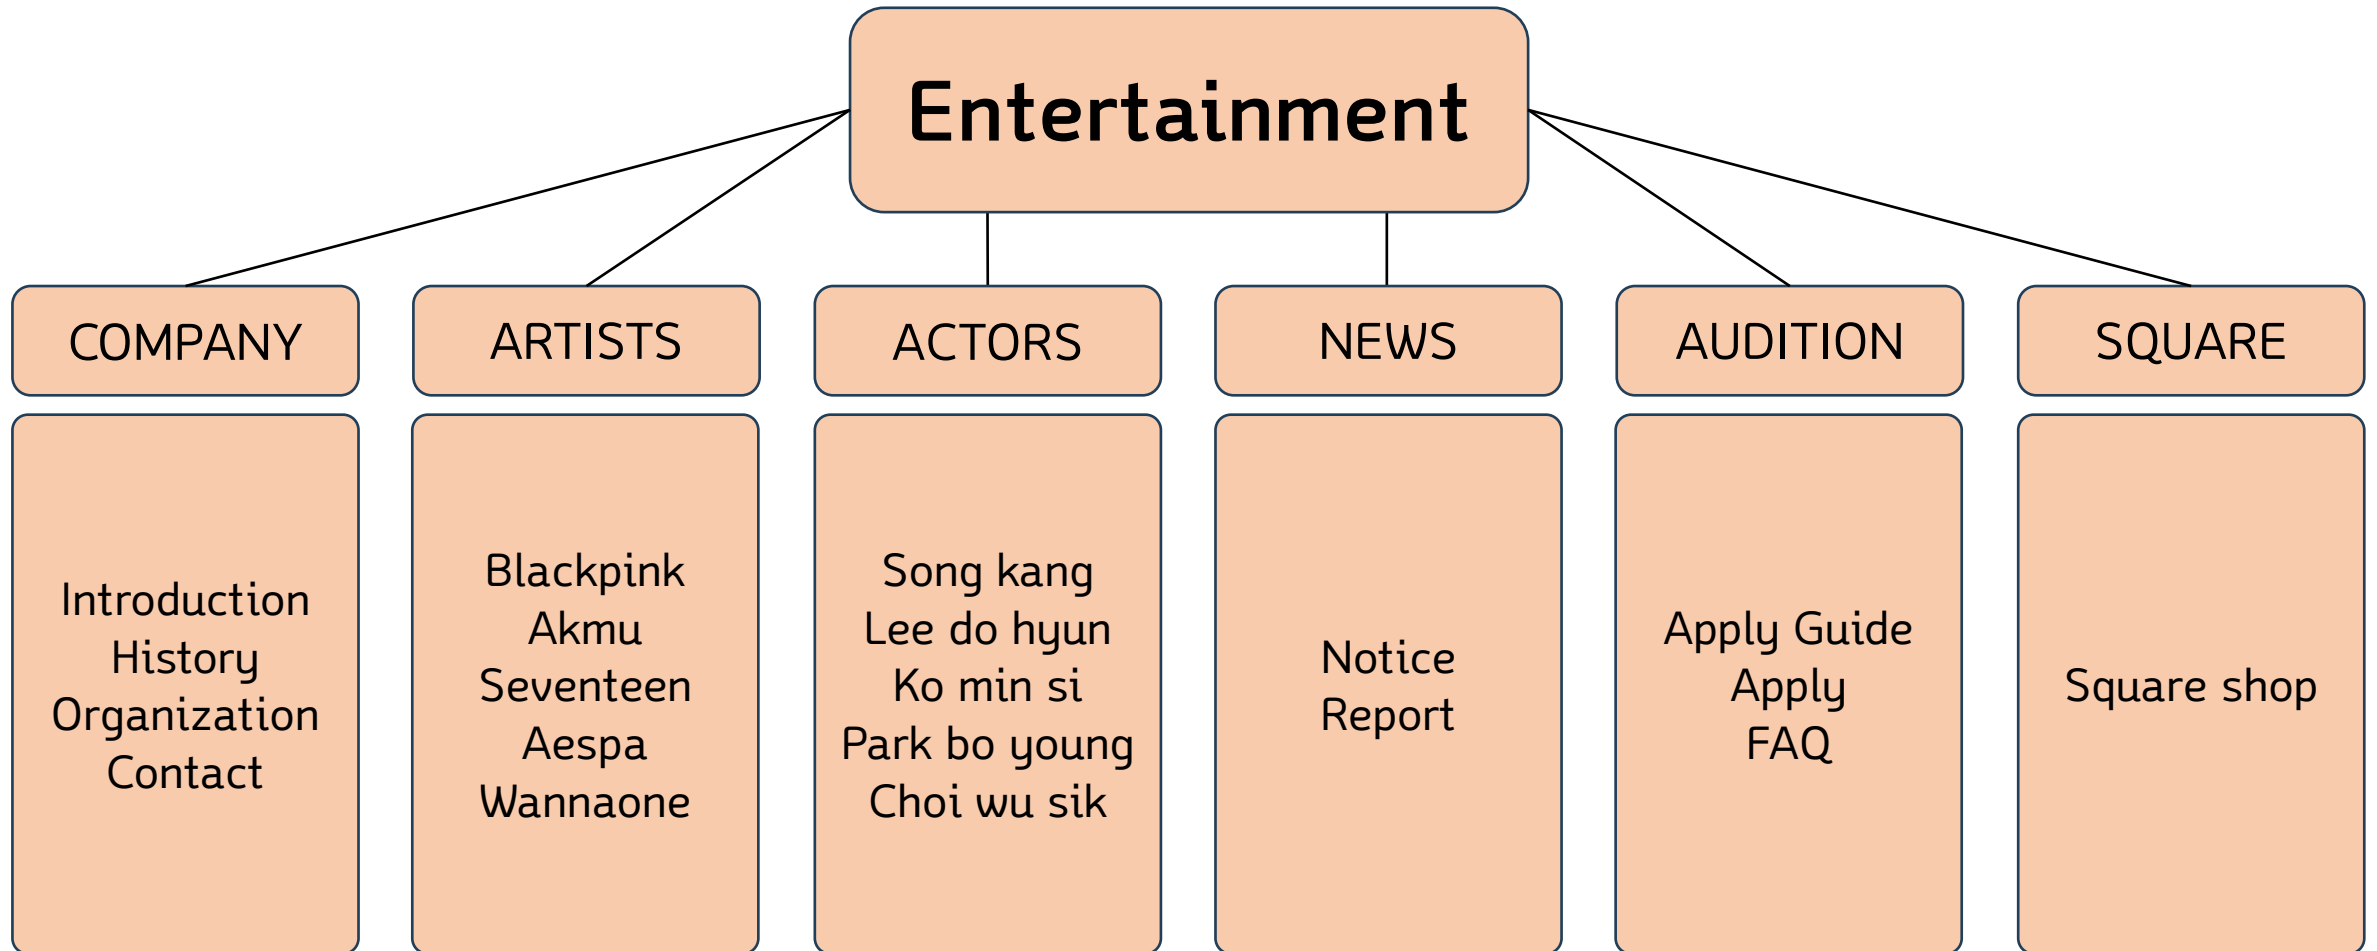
Entertainment

COMPANY

Introduction
History
Organization
Contact

ARTISTS

Blackpink
Akmu
Seventeen
Aespa
Wannaone

ACTORS

Song kang
Lee do hyun
Ko min si
Park bo young
Choi wu sik

NEWS

Notice
Report

AUDITION

Apply Guide
Apply
FAQ

SQUARE

Square shop